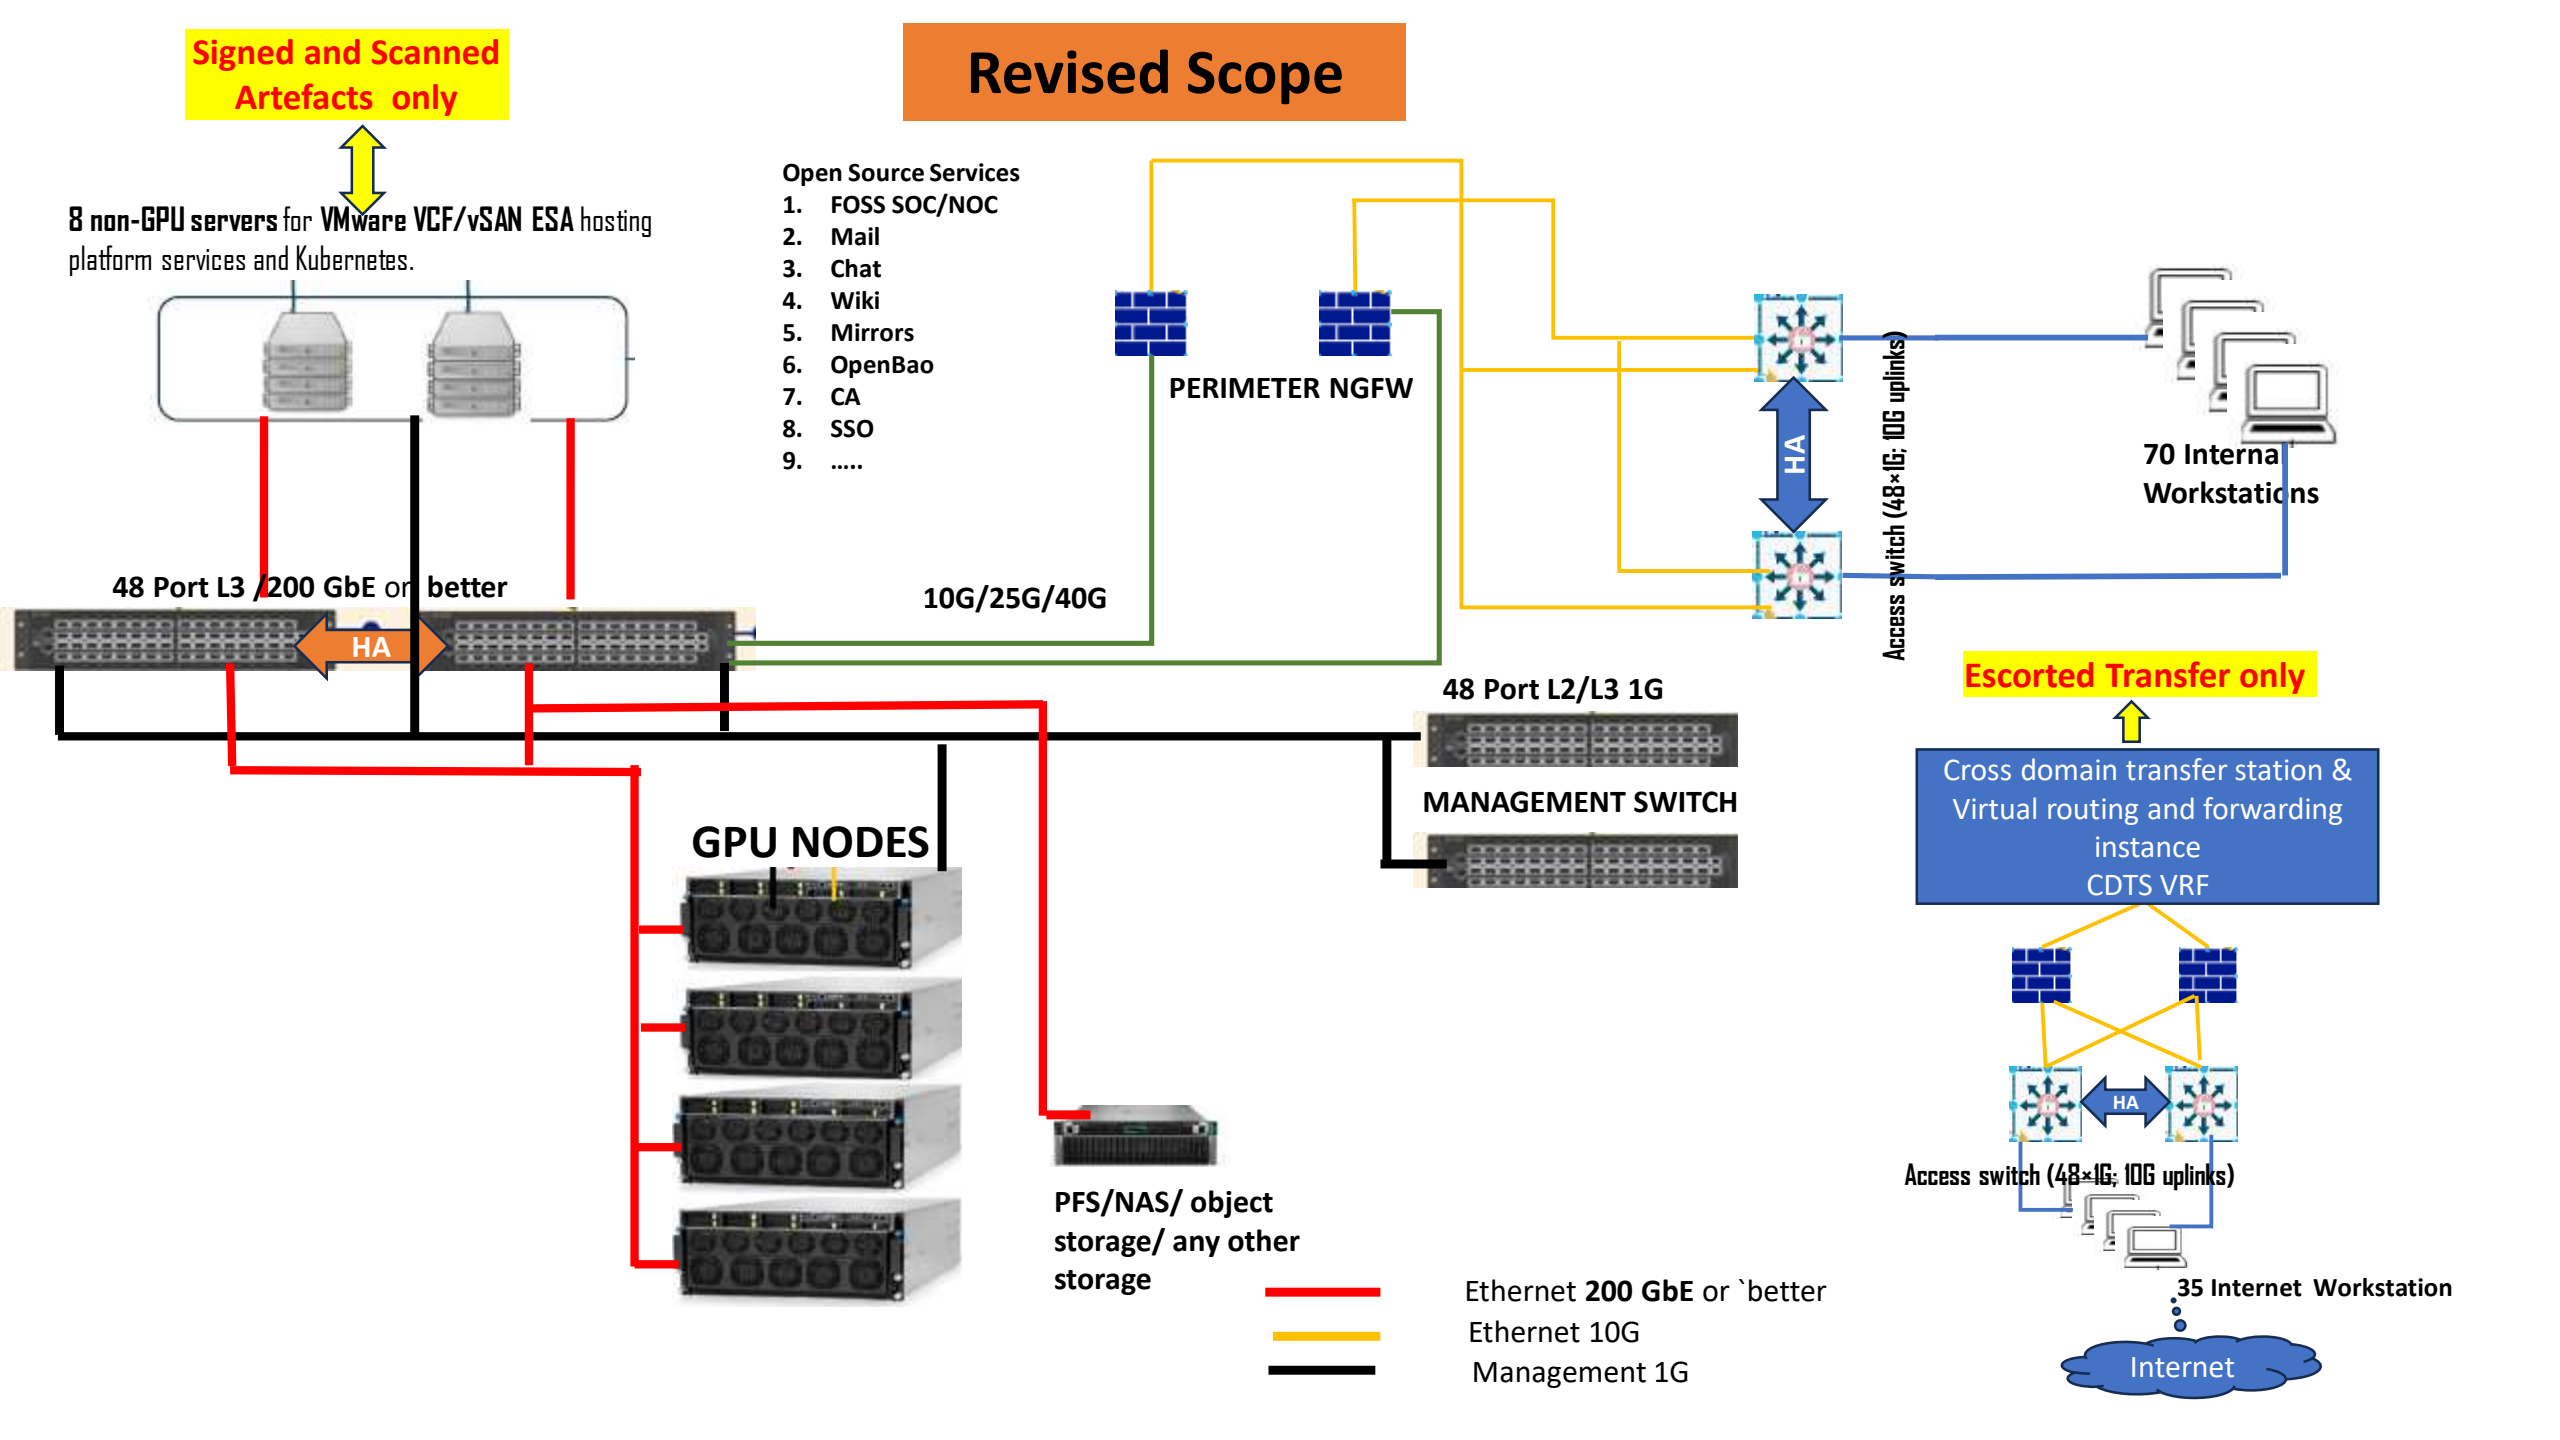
Signed and Scanned Artefacts only

Revised Scope

8 non-GPU servers for VMware VCF/vSAN ESA hosting platform services and Kubernetes.

Open Source Services
1. FOSS SOC/NOC
2. Mail
3. Chat
4. Wiki
5. Mirrors
6. OpenBao
7. CA
8. SSO
9. .....

PERIMETER NGFW

HA

Access switch (48×1G; 10G uplinks)

70 Interna Workstatic ns

48 Port L3 /200 GbE or better

HA

10G/25G/40G

Escorted Transfer only

48 Port L2/L3 1G

MANAGEMENT SWITCH

Cross domain transfer station & Virtual routing and forwarding instance CDTS VRF

GPU NODES

HA

Access switch (48×1G; 10G uplinks)

PFS/NAS/ object storage/ any other storage

Ethernet 200 GbE or `better
Ethernet 10G
Management 1G

35 Internet Workstation

Internet